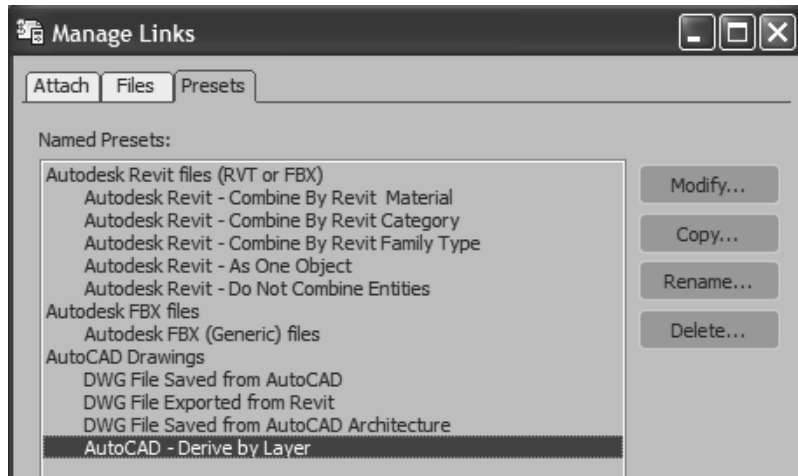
Manage Links

Attach | Files | Presets

Named Presets:

Autodesk Revit files (RVT or FBX)
Autodesk Revit - Combine By Revit Material
Autodesk Revit - Combine By Revit Category
Autodesk Revit - Combine By Revit Family Type
Autodesk Revit - As One Object
Autodesk Revit - Do Not Combine Entities
Autodesk FBX files
Autodesk FBX (Generic) files
AutoCAD Drawings
DWG File Saved from AutoCAD
DWG File Exported from Revit
DWG File Saved from AutoCAD Architecture
AutoCAD - Derive by Layer

Modify...
Copy...
Rename...
Delete...